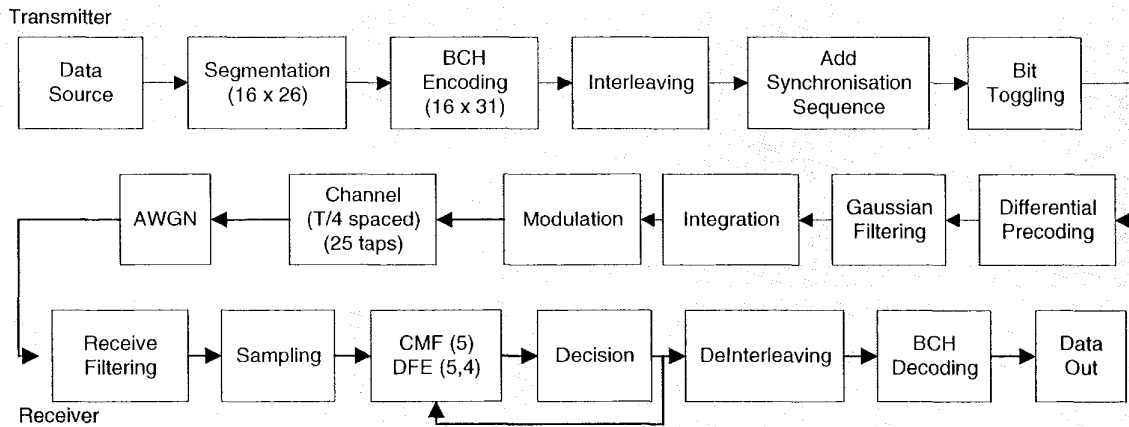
Transmitter

Data Source

Segmentation (16 x 26)

BCH Encoding (16 x 31)

Interleaving

Add Synchronisation Sequence

Bit Toggling

Differential Precoding

Gaussian Filtering

Integration

Modulation

Channel (T/4 spaced) (25 taps)

AWGN

Receive Filtering

Sampling

CMF (5) DFE (5,4)

Decision

DeInterleaving

BCH Decoding

Data Out

Receiver